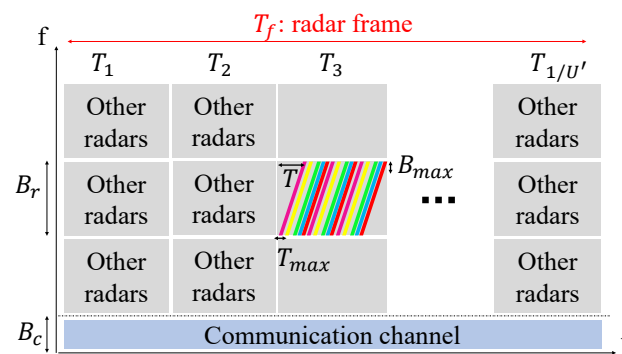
f

$T_f$: radar frame

$T_1$ $T_2$ $T_3$ $T_{1/U'}$

Other radars | Other radars | | Other radars

$B_r$

Other radars | Other radars | $T$ $B_{max}$ ... | Other radars

Other radars | Other radars | $T_{max}$ | Other radars

$B_c$ Communication channel